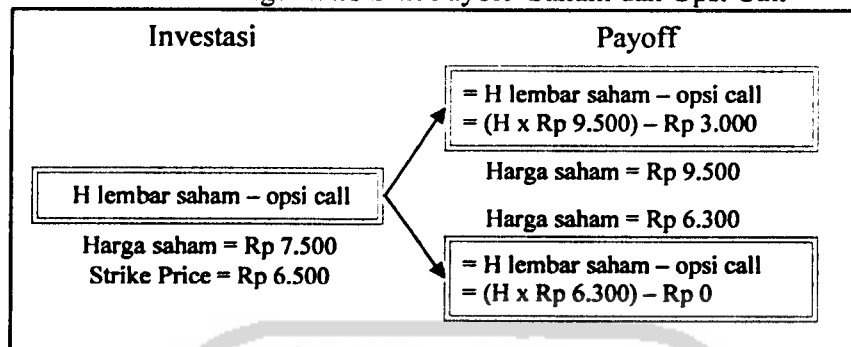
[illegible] Payoff Saham dan Opsi Call

Investasi

Payoff

= H lembar saham – opsi call
= (H x Rp 9.500) – Rp 3.000

Harga saham = Rp 9.500

H lembar saham – opsi call

Harga saham = Rp 6.300

Harga saham = Rp 7.500
Strike Price = Rp 6.500

= H lembar saham – opsi call
= (H x Rp 6.300) – Rp 0